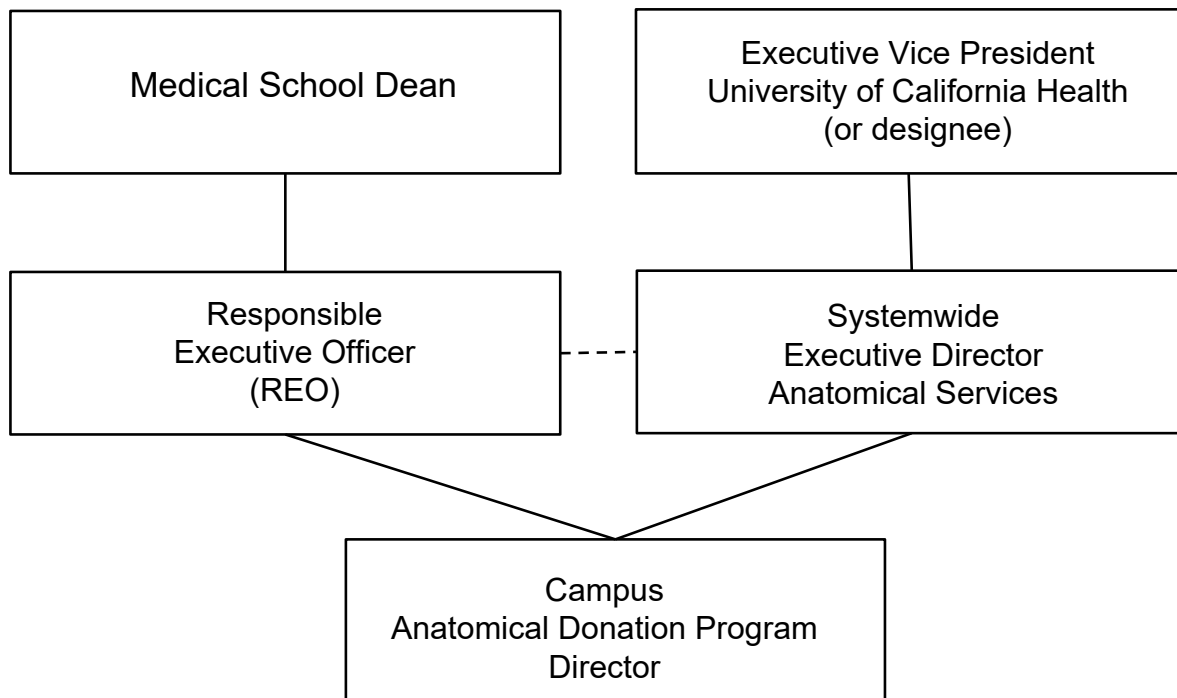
Medical School Dean

Executive Vice President
University of California Health
(or designee)

Responsible
Executive Officer
(REO)

Systemwide
Executive Director
Anatomical Services

Campus
Anatomical Donation Program
Director